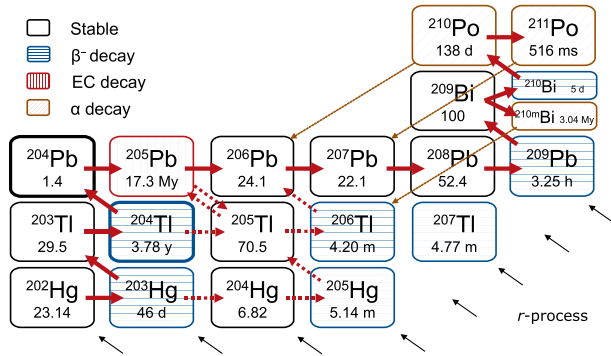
Stable
β⁻ decay
EC decay
α decay

$^{210}$Po
138 d

$^{211}$Po
516 ms

$^{209}$Bi
100

$^{210}$Bi 5 d

$^{210m}$Bi 3.04 My

$^{204}$Pb
1.4

$^{205}$Pb
17.3 My

$^{206}$Pb
24.1

$^{207}$Pb
22.1

$^{208}$Pb
52.4

$^{209}$Pb
3.25 h

$^{203}$Tl
29.5

$^{204}$Tl
3.78 y

$^{205}$Tl
70.5

$^{206}$Tl
4.20 m

$^{207}$Tl
4.77 m

$^{202}$Hg
23.14

$^{203}$Hg
46 d

$^{204}$Hg
6.82

$^{205}$Hg
5.14 m

r-process